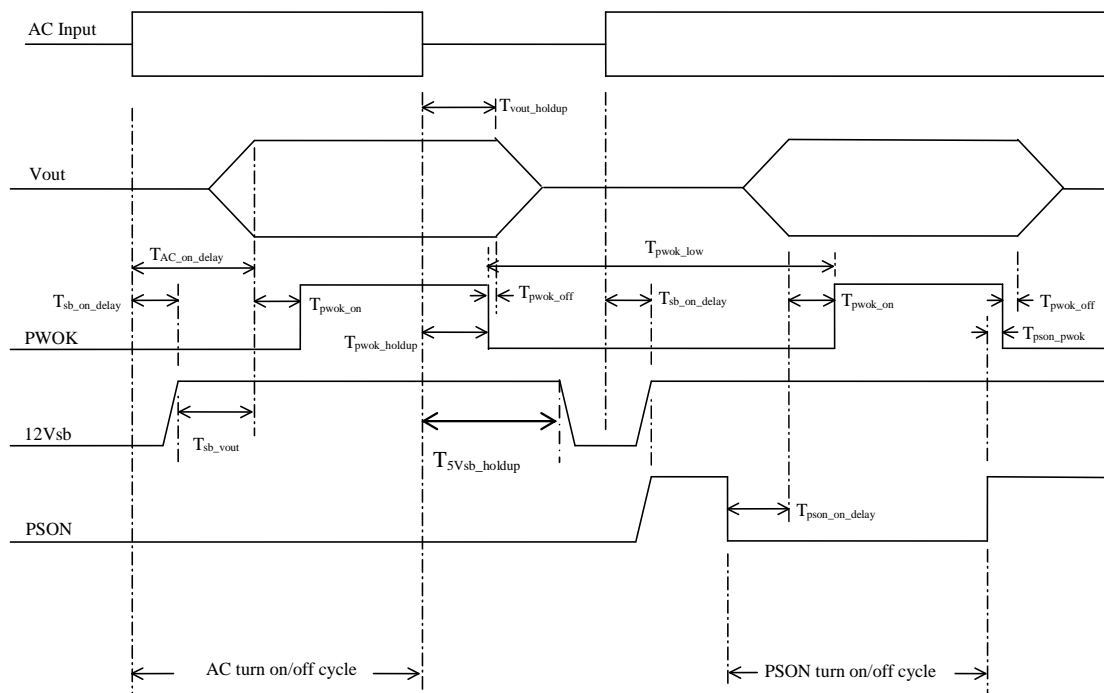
AC Input

$T_{vout\_holdup}$

Vout

$T_{AC\_on\_delay}$

$T_{pwok\_low}$

$T_{sb\_on\_delay}$

$T_{pwok\_on}$

$T_{pwok\_off}$

$T_{sb\_on\_delay}$

$T_{pwok\_on}$

$T_{pwok\_off}$

PWOK

$T_{pwok\_holdup}$

$T_{pson\_pwok}$

12Vsb

$T_{sb\_vout}$

$T_{5Vsb\_holdup}$

PSON

$T_{pson\_on\_delay}$

AC turn on/off cycle

PSON turn on/off cycle